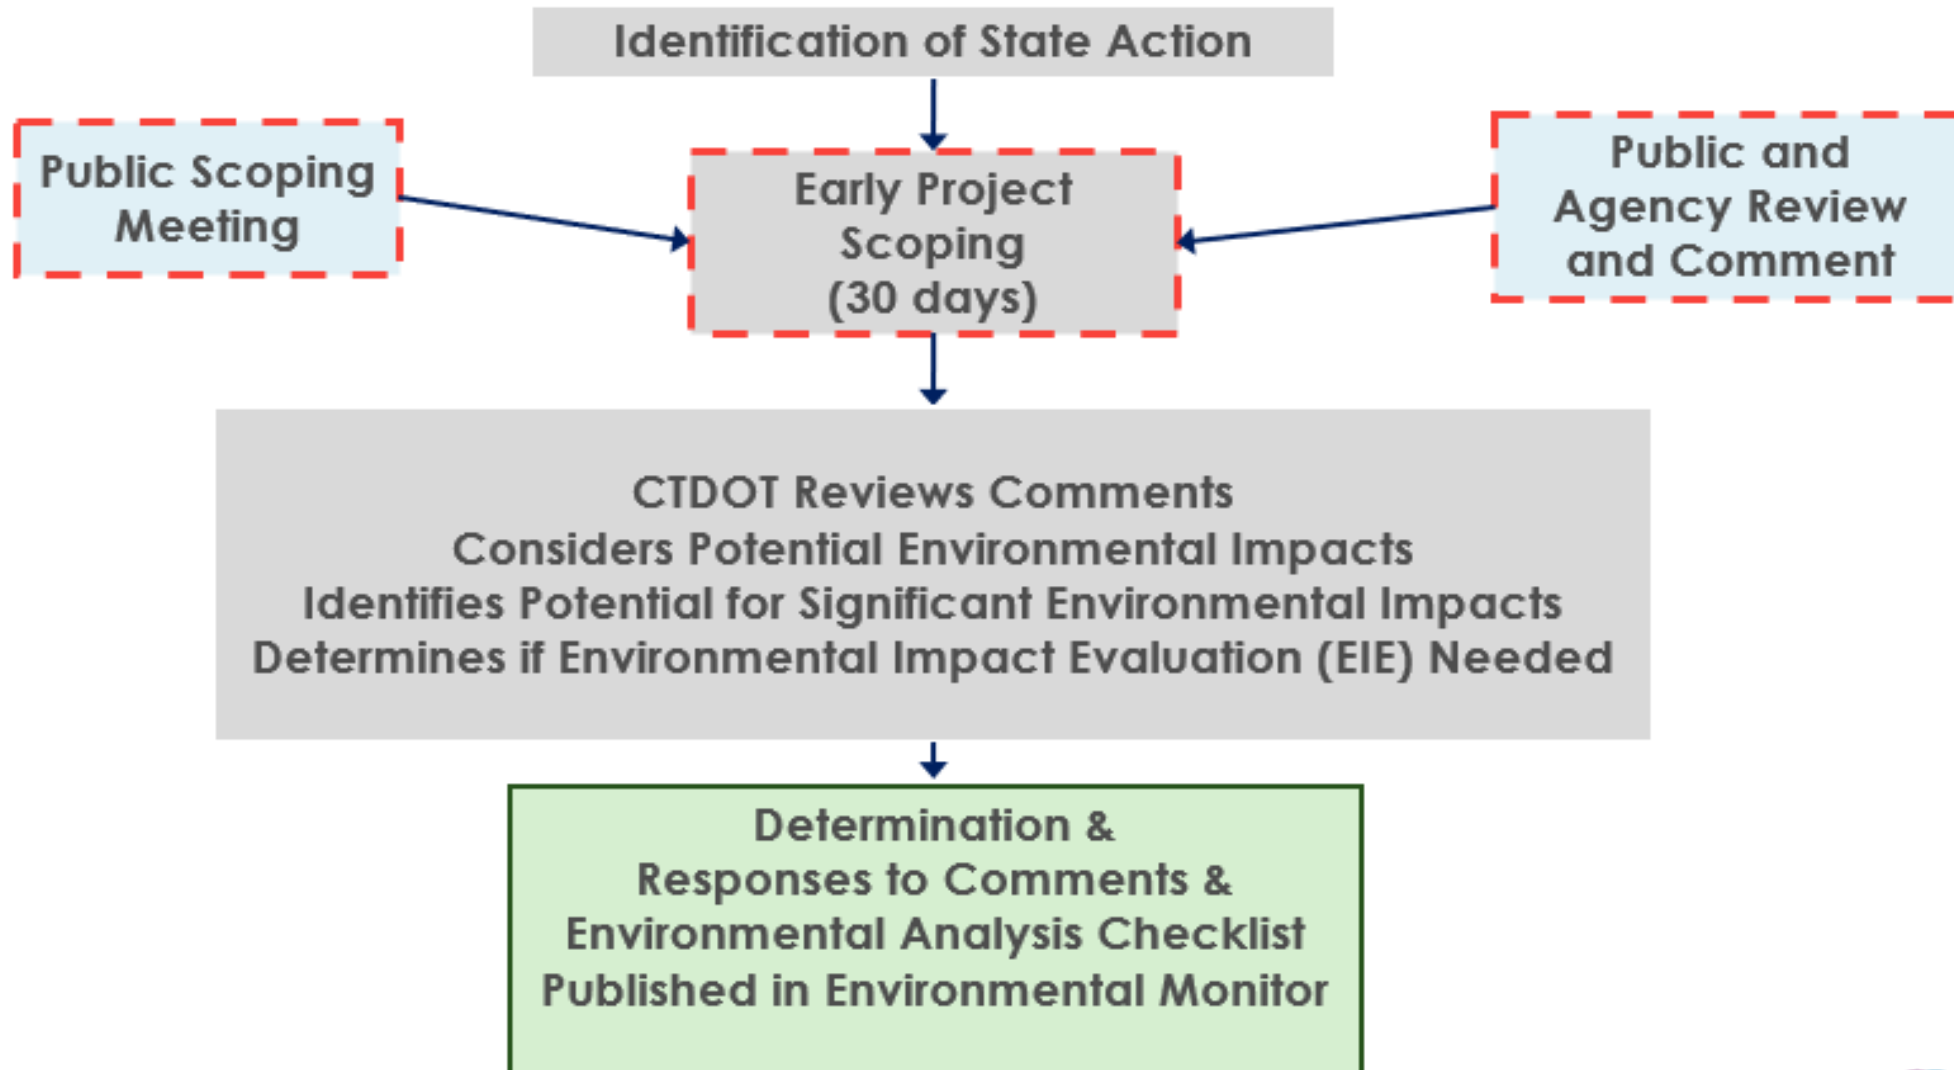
Identification of State Action

Public Scoping Meeting

Early Project Scoping (30 days)

Public and Agency Review and Comment

CTDOT Reviews Comments
Considers Potential Environmental Impacts
Identifies Potential for Significant Environmental Impacts
Determines if Environmental Impact Evaluation (EIE) Needed

Determination &
Responses to Comments &
Environmental Analysis Checklist
Published in Environmental Monitor